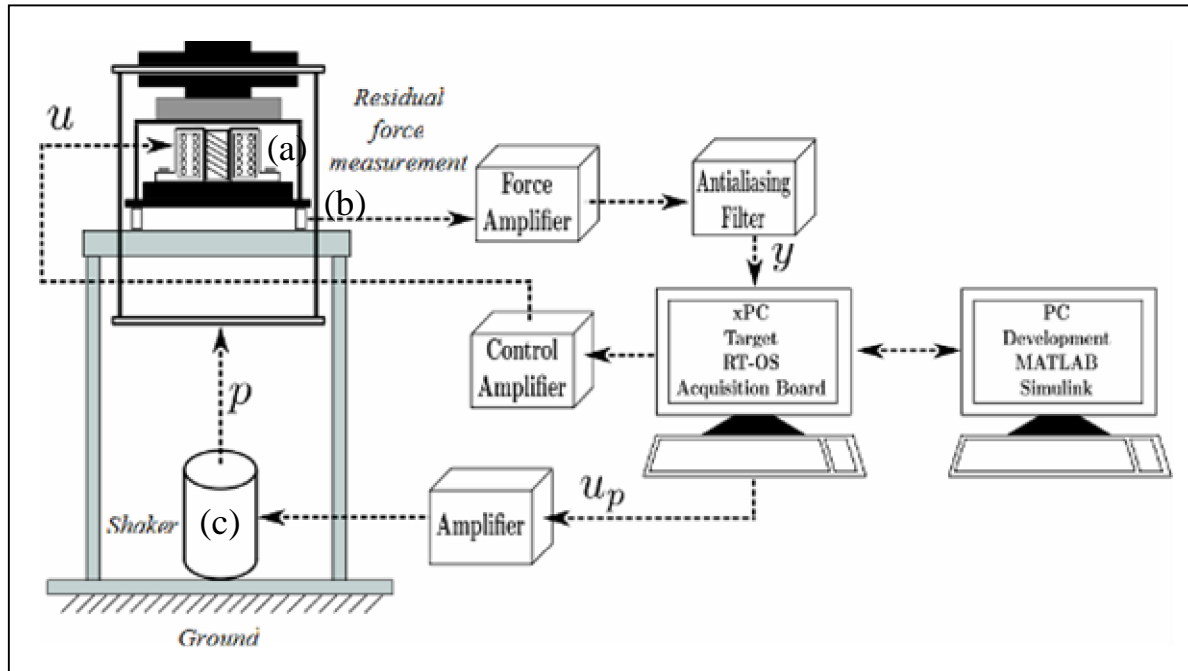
Residual force measurement

$u$

(a)

(b)

Force Amplifier

Antialiasing Filter

$y$

xPC Target RT-OS Acquisition Board

PC Development MATLAB Simulink

Control Amplifier

$p$

Shaker

(c)

Amplifier

$u_p$

Ground